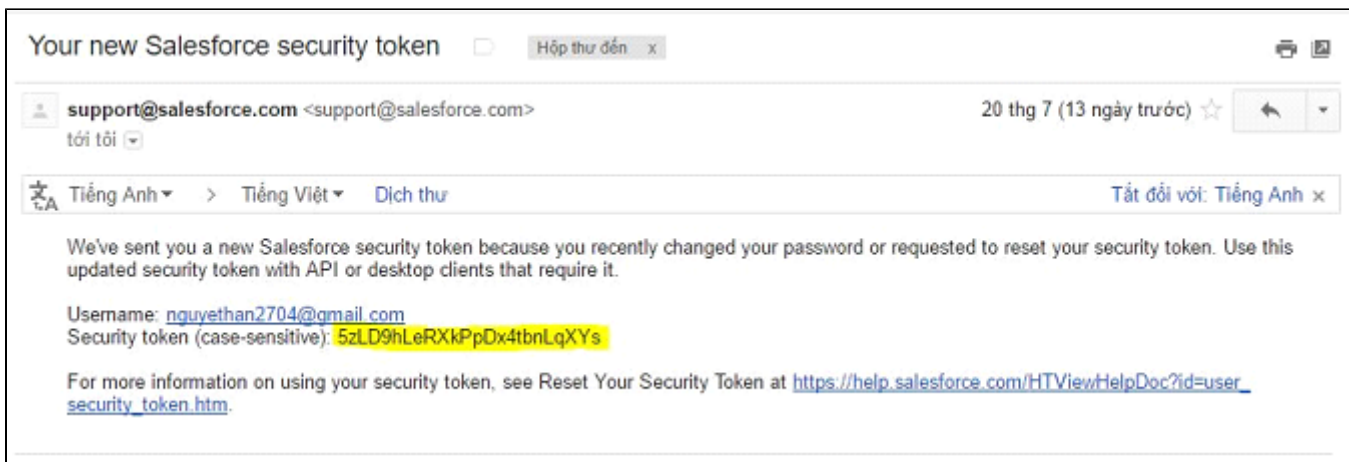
Your new Salesforce security token

Hộp thư đến x

support@salesforce.com <support@salesforce.com>
tới tôi

20 thg 7 (13 ngày trước)

Tiếng Anh > Tiếng Việt Dịch thư

Tắt đối với: Tiếng Anh ×

We've sent you a new Salesforce security token because you recently changed your password or requested to reset your security token. Use this updated security token with API or desktop clients that require it.

Username: nguyethan2704@gmail.com
Security token (case-sensitive): 5zLD9hLeRXkPpDx4tbnLqXYs

For more information on using your security token, see Reset Your Security Token at https://help.salesforce.com/HTViewHelpDoc?id=user_security_token.htm.